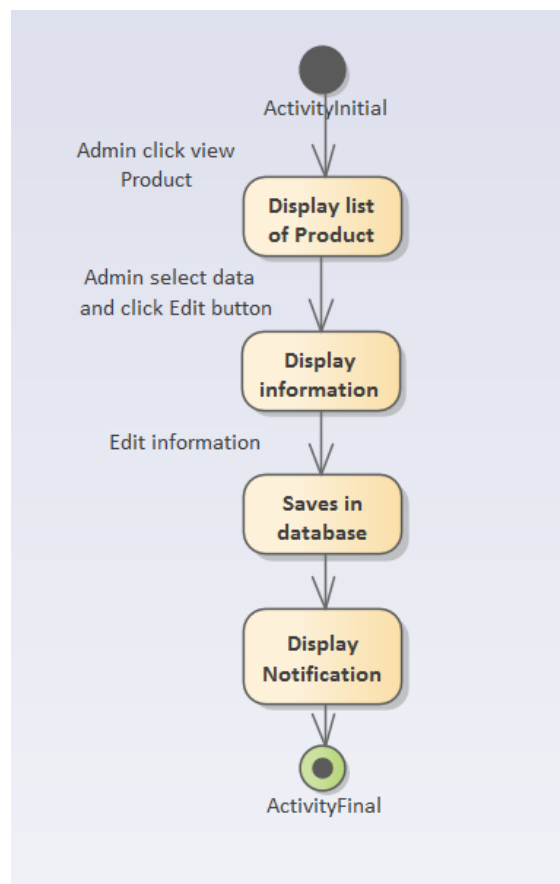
ActivityInitial

Admin click view Product

Display list of Product

Admin select data and click Edit button

Display information

Edit information

Saves in database

Display Notification

ActivityFinal